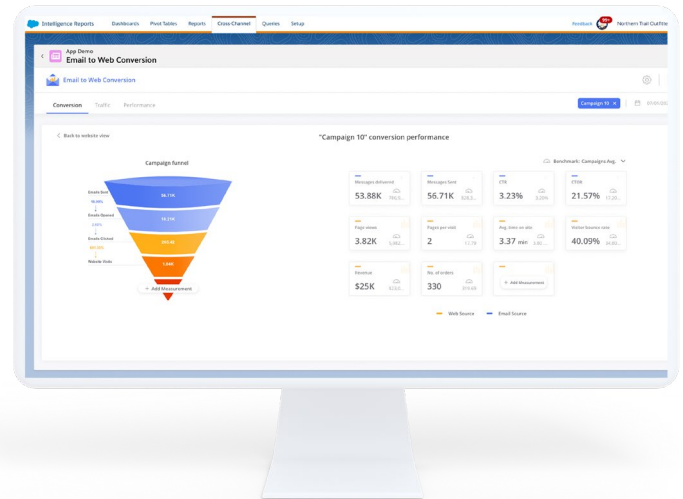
Intelligence Reports Dashboards Pivot Tables Reports Cross-Channel Queries Setup

Feedback 99+ Northern Trail Outfitte

App Demo
Email to Web Conversion

Email to Web Conversion

Conversion Traffic Performance

Campaign 10 ×

< Back to website view

"Campaign 10" conversion performance

Campaign Funnel

Benchmark: Campaigns Avg.

Emails Sent
98.71K
Emails Opened
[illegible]
Emails Clicked
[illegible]
Website Visits
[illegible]

+ Add Measurement

| Messages delivered | Messages Sent | CTR | CTOR |
|---|---|---|---|
| 53.88K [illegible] | 56.71K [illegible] | 3.23% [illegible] | 21.57% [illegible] |

| Page views | Pages per visit | Avg. time on site | Visitor bounce rate |
|---|---|---|---|
| 3.82K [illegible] | 2 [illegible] | 3.37 min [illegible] | 40.09% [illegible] |

| Revenue | No. of orders | |
|---|---|---|
| $25K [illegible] | 330 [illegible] | + Add Measurement |

Web Source Email Source